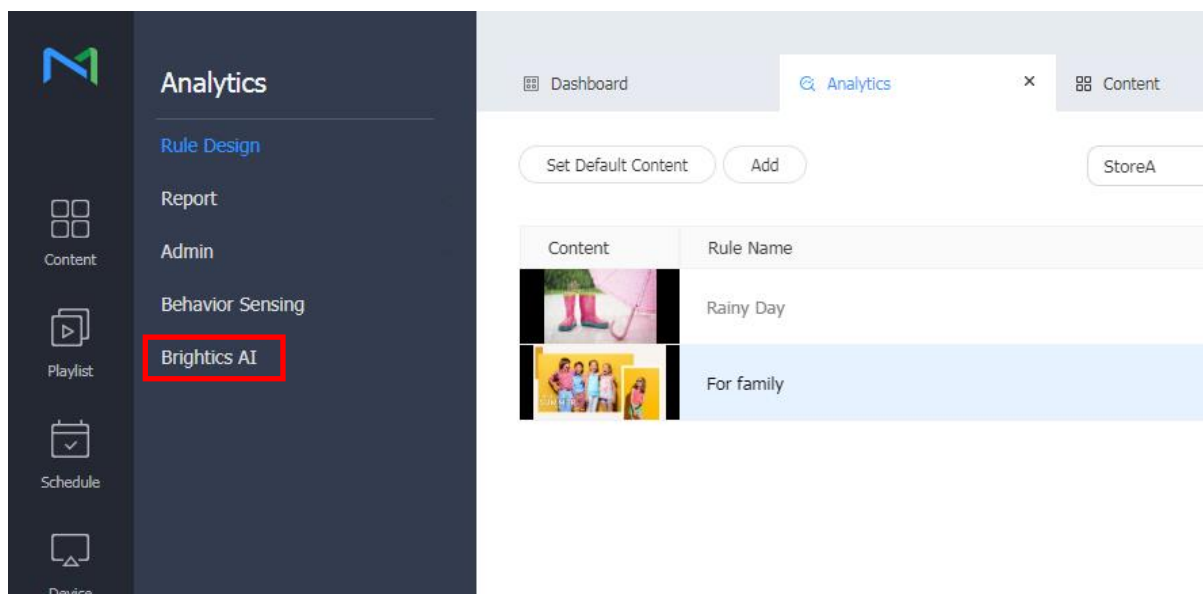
Content

Playlist

Schedule

Device

Analytics

Rule Design

Report

Admin

Behavior Sensing

Brightics AI

Dashboard

Analytics ×

Content

Set Default Content

Add

StoreA

| Content | Rule Name |
|---|---|
| | Rainy Day |
| | For family |